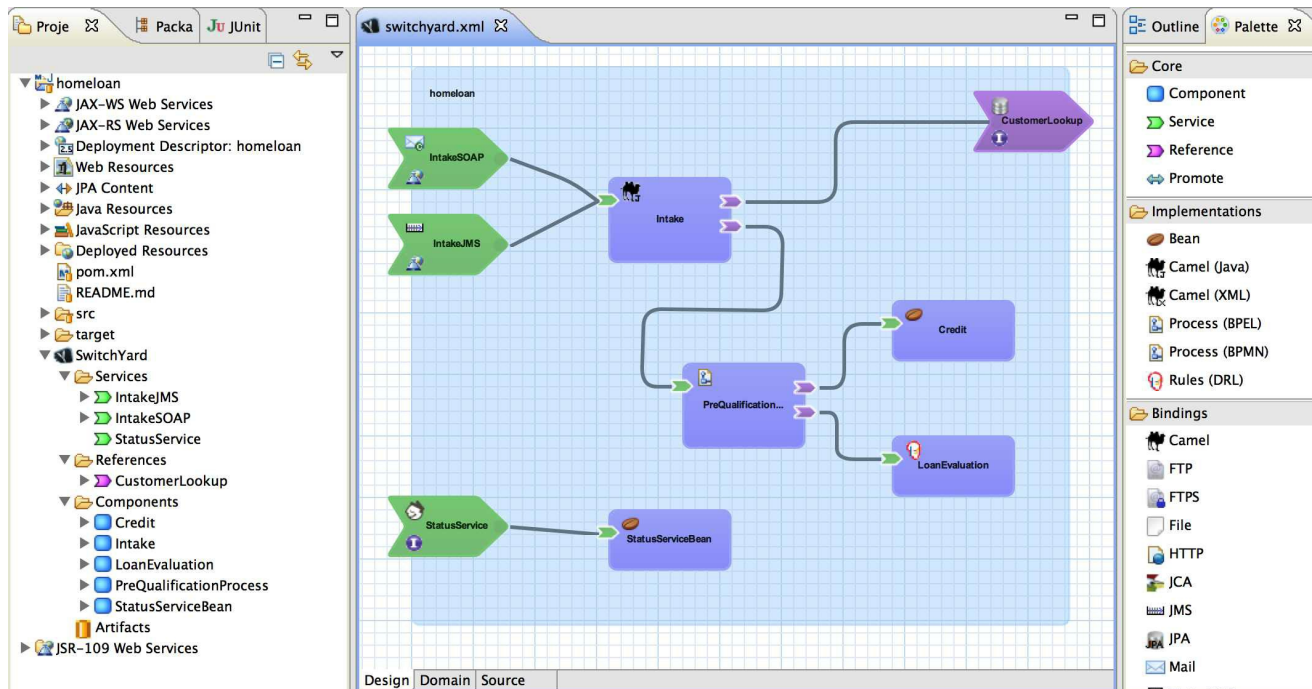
Proje ☒ Packa JUnit

homeloan
JAX-WS Web Services
JAX-RS Web Services
Deployment Descriptor: homeloan
Web Resources
JPA Content
Java Resources
JavaScript Resources
Deployed Resources
pom.xml
README.md
src
target
SwitchYard
Services
IntakeJMS
IntakeSOAP
StatusService
References
CustomerLookup
Components
Credit
Intake
LoanEvaluation
PreQualificationProcess
StatusServiceBean
Artifacts
JSR-109 Web Services

switchyard.xml ☒

homeloan
IntakeSOAP
IntakeJMS
Intake
CustomerLookup
Credit
PreQualification...
LoanEvaluation
StatusService
StatusServiceBean

Design Domain Source

Outline Palette ☒

Core
Component
Service
Reference
Promote
Implementations
Bean
Camel (Java)
Camel (XML)
Process (BPEL)
Process (BPMN)
Rules (DRL)
Bindings
Camel
FTP
FTPS
File
HTTP
JCA
JMS
JPA
Mail